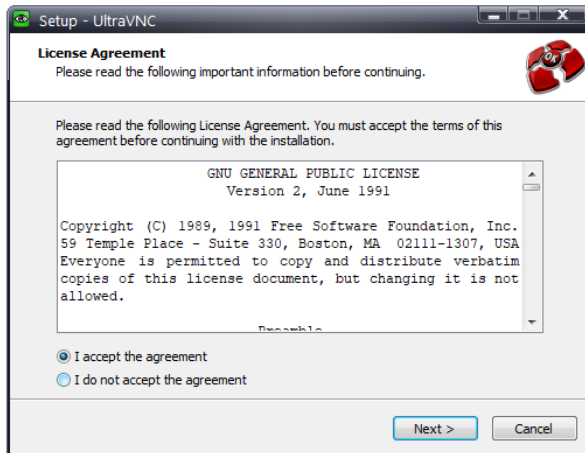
Setup - UltraVNC

License Agreement
Please read the following important information before continuing.

Please read the following License Agreement. You must accept the terms of this agreement before continuing with the installation.

GNU GENERAL PUBLIC LICENSE
Version 2, June 1991

Copyright (C) 1989, 1991 Free Software Foundation, Inc. 59 Temple Place - Suite 330, Boston, MA 02111-1307, USA Everyone is permitted to copy and distribute verbatim copies of this license document, but changing it is not allowed.

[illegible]

I accept the agreement
I do not accept the agreement

Next >
Cancel